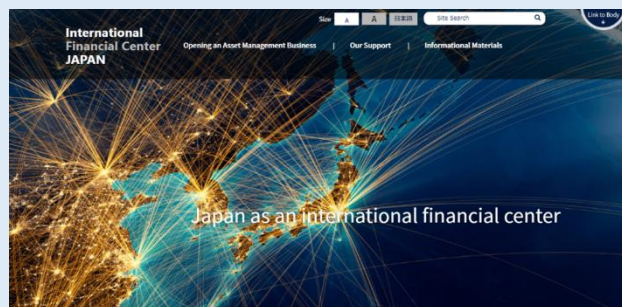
International
Financial Center
JAPAN

Size A A 日本語 Site Search

Link to Body

Opening an Asset Management Business | Our Support | Informational Materials

Japan as an international financial center